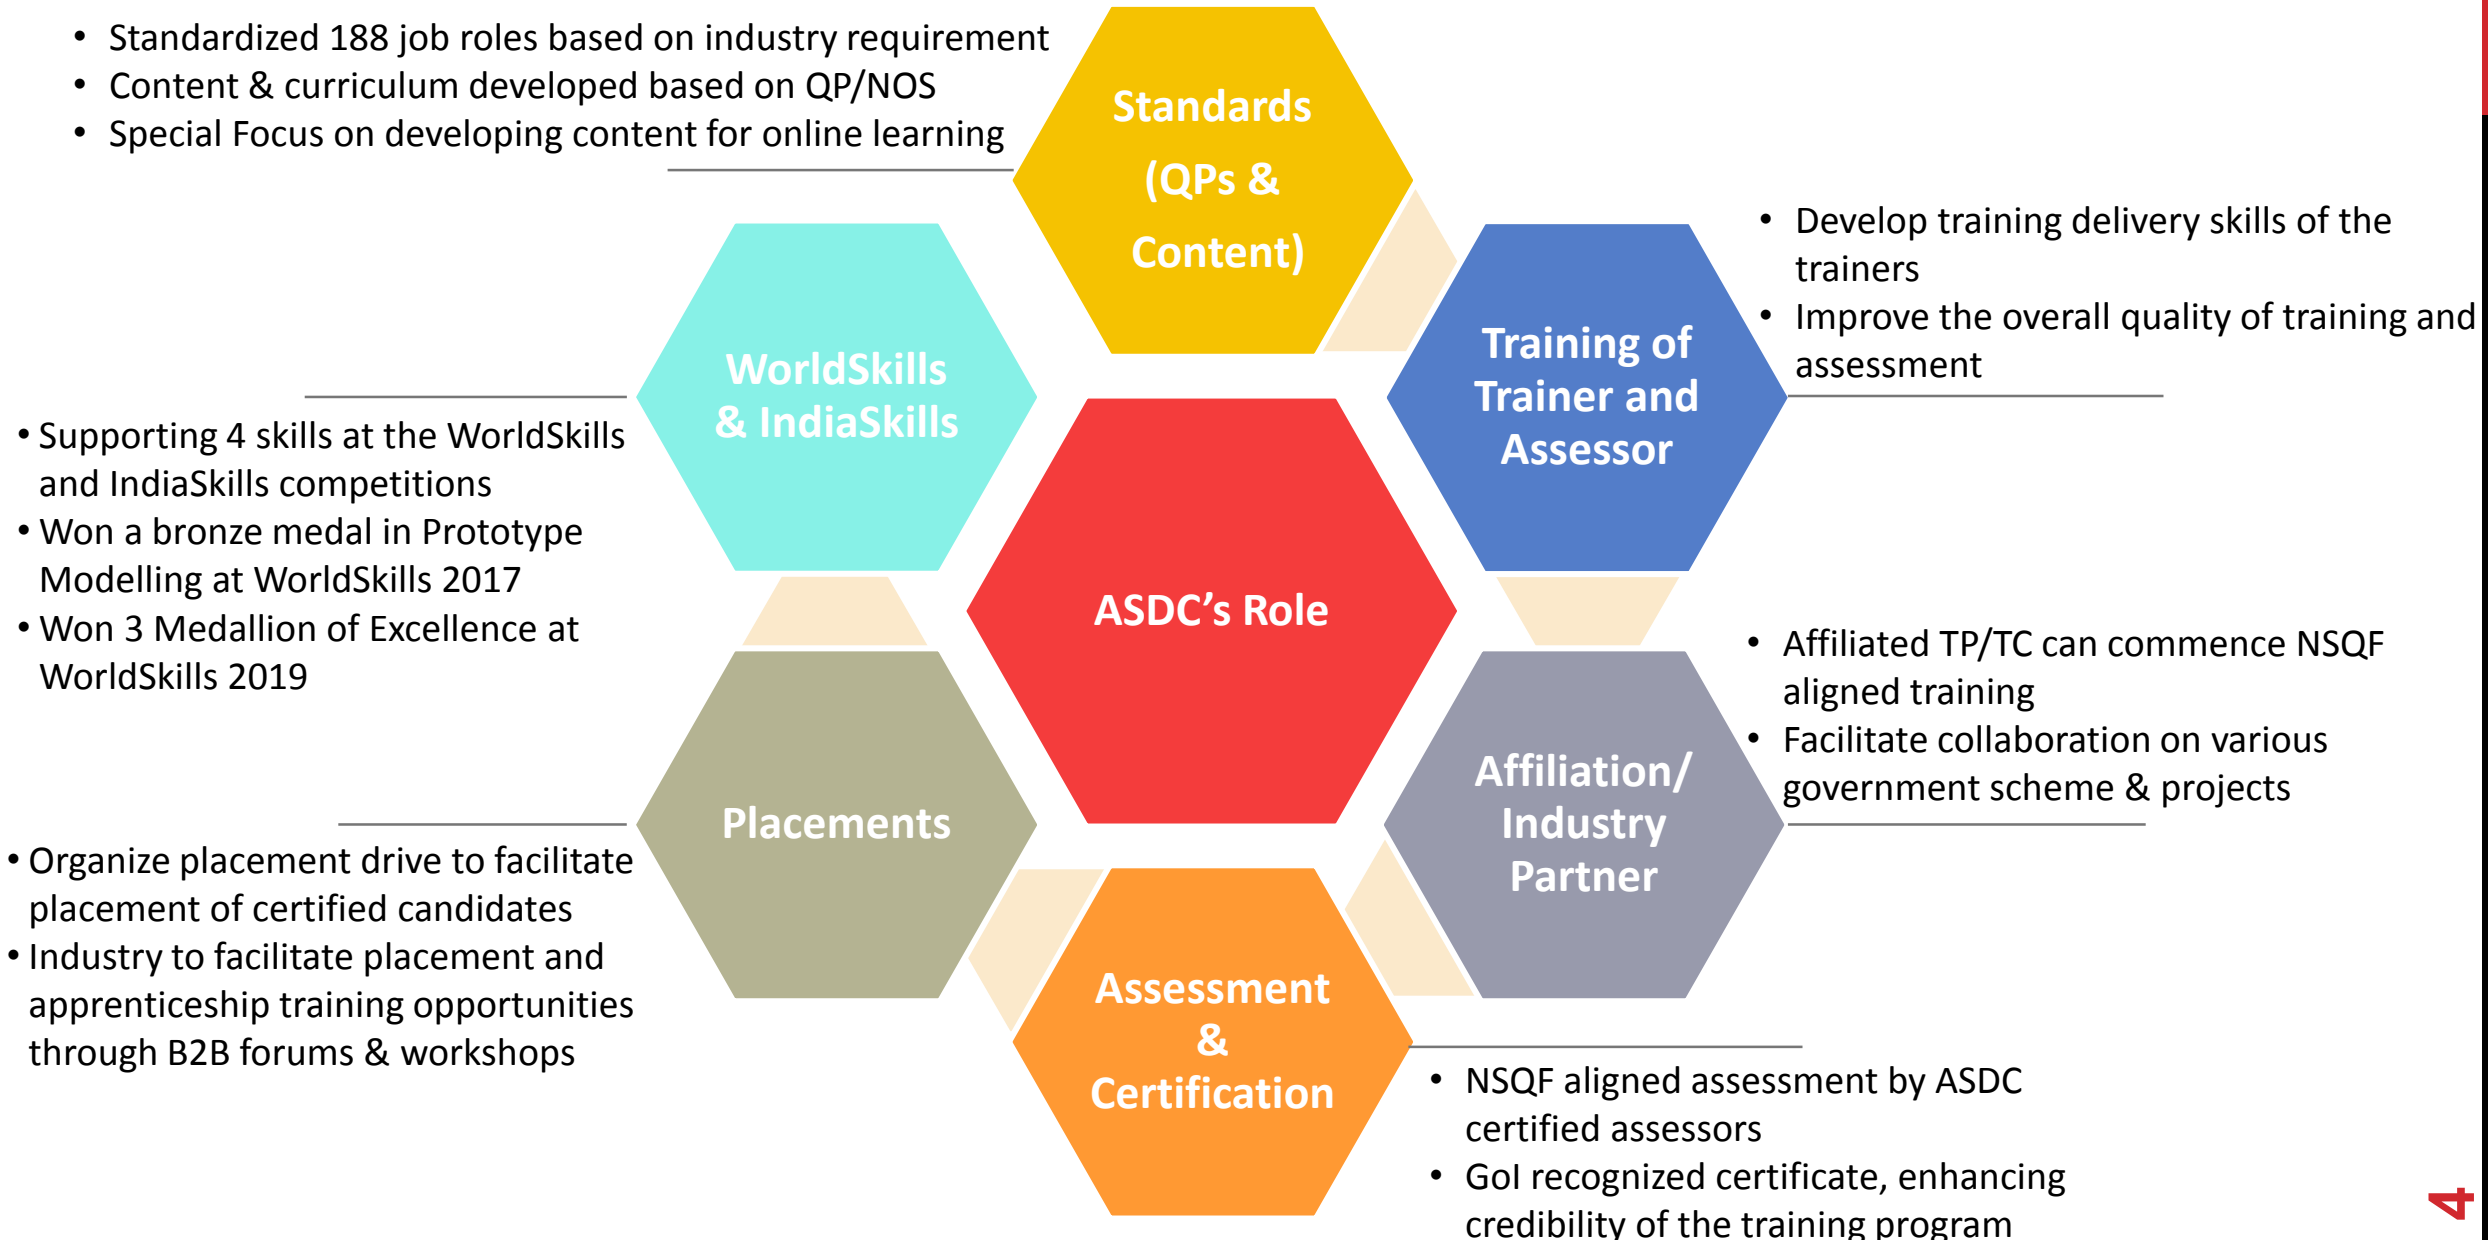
• Standardized 188 job roles based on industry requirement
• Content & curriculum developed based on QP/NOS
• Special Focus on developing content for online learning

Standards (QPs & Content)

• Develop training delivery skills of the trainers
• Improve the overall quality of training and assessment

Training of Trainer and Assessor

WorldSkills & IndiaSkills

• Supporting 4 skills at the WorldSkills and IndiaSkills competitions
• Won a bronze medal in Prototype Modelling at WorldSkills 2017
• Won 3 Medallion of Excellence at WorldSkills 2019

ASDC's Role

• Affiliated TP/TC can commence NSQF aligned training
• Facilitate collaboration on various government scheme & projects

Affiliation/ Industry Partner

Placements

• Organize placement drive to facilitate placement of certified candidates
• Industry to facilitate placement and apprenticeship training opportunities through B2B forums & workshops

Assessment & Certification

• NSQF aligned assessment by ASDC certified assessors
• GoI recognized certificate, enhancing credibility of the training program

4